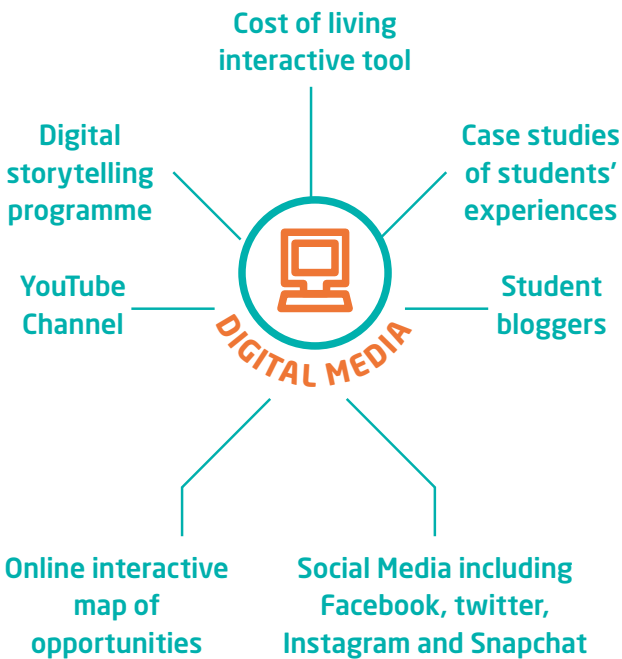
Cost of living interactive tool

Digital storytelling programme

Case studies of students' experiences

YouTube Channel

DIGITAL MEDIA

Student bloggers

Online interactive map of opportunities

Social Media including Facebook, twitter, Instagram and Snapchat